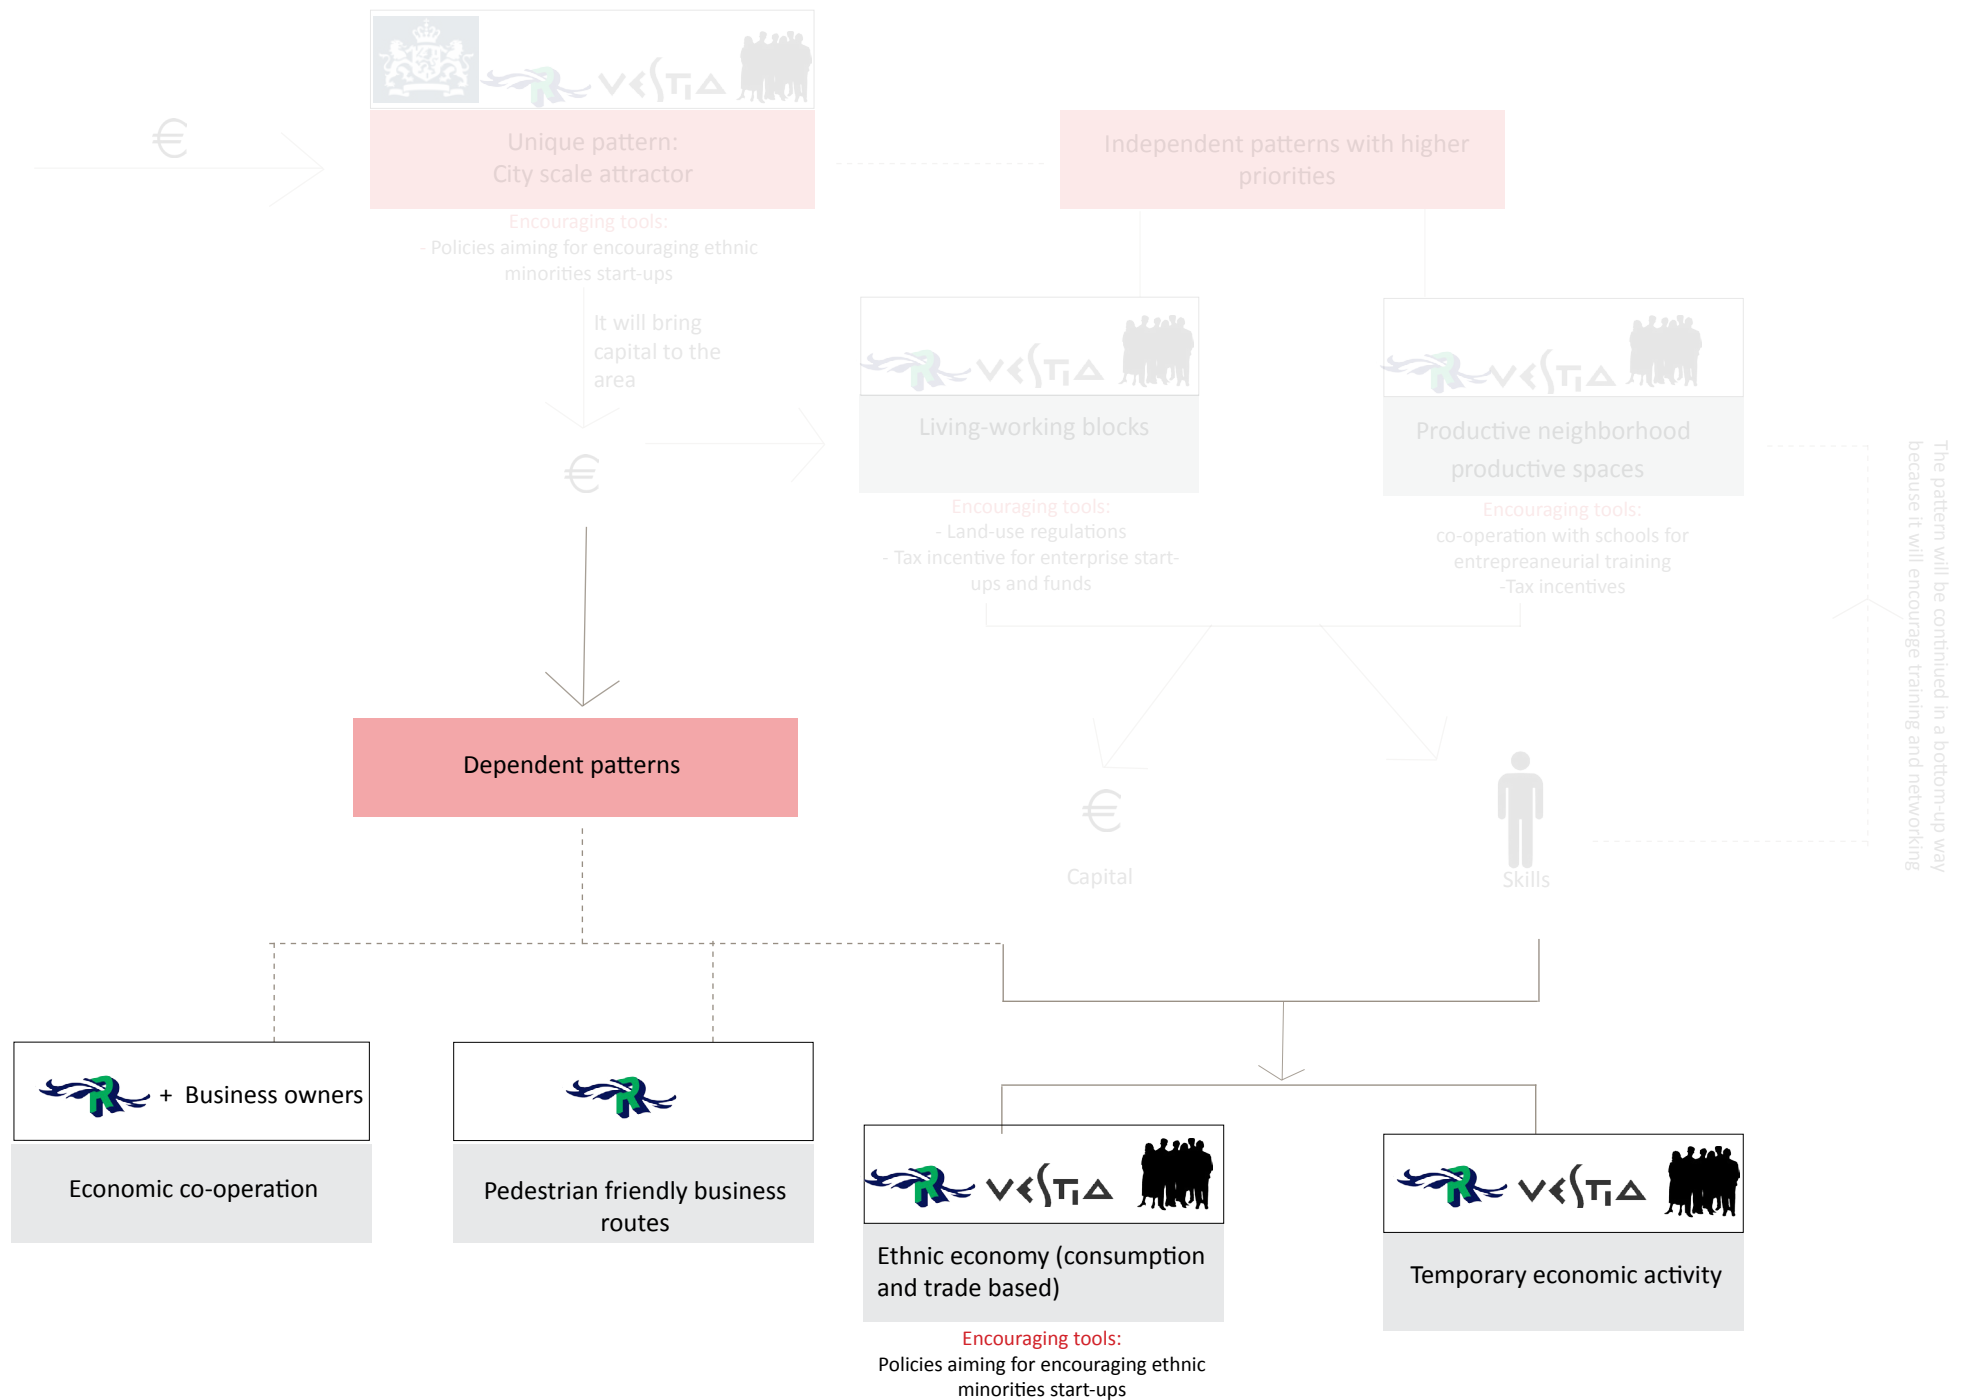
Unique pattern:
City scale attractor

Encouraging tools:
- Policies aiming for encouraging ethnic minorities start-ups

It will bring capital to the area

€

€

Independent patterns with higher priorities

Living-working blocks

Encouraging tools:
- Land-use regulations
- Tax incentive for enterprise start-ups and funds

Productive neighborhood productive spaces

Encouraging tools:
co-operation with schools for entrepreaneurial training
-Tax incentives

The pattern will be continued in a bottom-up way because it will encourage training and networking

€

Capital

Skills

Dependent patterns

+ Business owners

Economic co-operation

Pedestrian friendly business routes

Ethnic economy (consumption and trade based)

Encouraging tools:
Policies aiming for encouraging ethnic minorities start-ups

Temporary economic activity